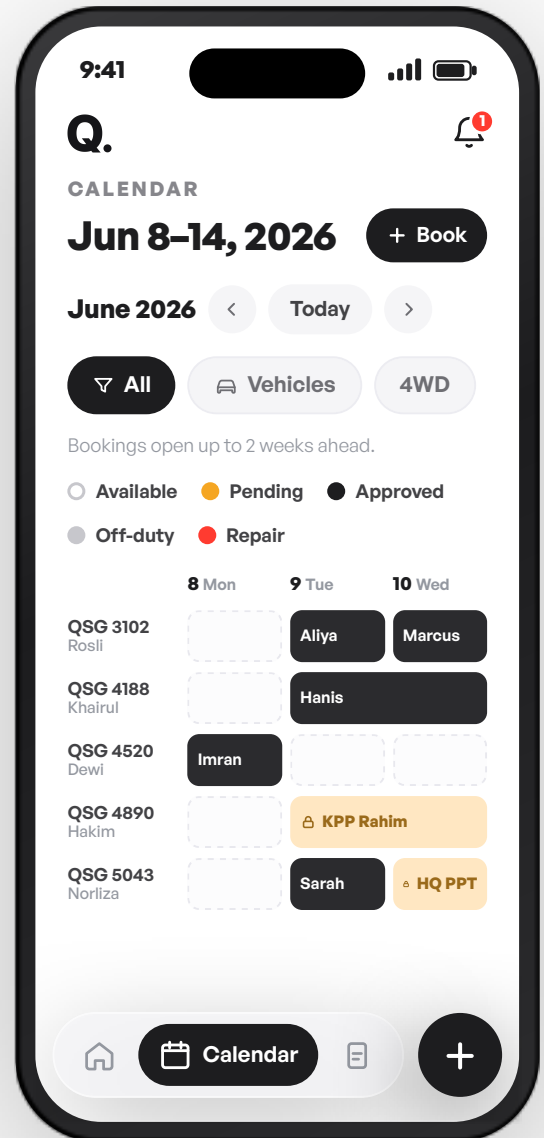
9:41

Q.

1

CALENDAR

Jun 8–14, 2026

+ Book

June 2026

<

Today

>

All

Vehicles

4WD

Bookings open up to 2 weeks ahead.

Available Pending Approved

Off-duty Repair

8 Mon 9 Tue 10 Wed

QSG 3102
Rosli

Aliya

Marcus

QSG 4188
Khairul

Hanis

QSG 4520
Dewi

Imran

QSG 4890
Hakim

KPP Rahim

QSG 5043
Norliza

Sarah

HQ PPT

Calendar

+